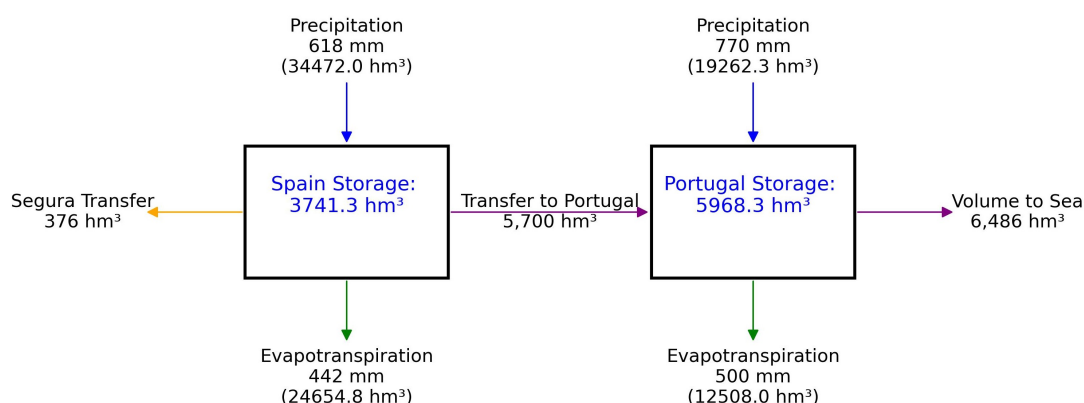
Precipitation
618 mm
(34472.0 hm³)

Precipitation
770 mm
(19262.3 hm³)

Segura Transfer
376 hm³

Spain Storage:
3741.3 hm³

Transfer to Portugal
5,700 hm³

Portugal Storage:
5968.3 hm³

Volume to Sea
6,486 hm³

Evapotranspiration
442 mm
(24654.8 hm³)

Evapotranspiration
500 mm
(12508.0 hm³)